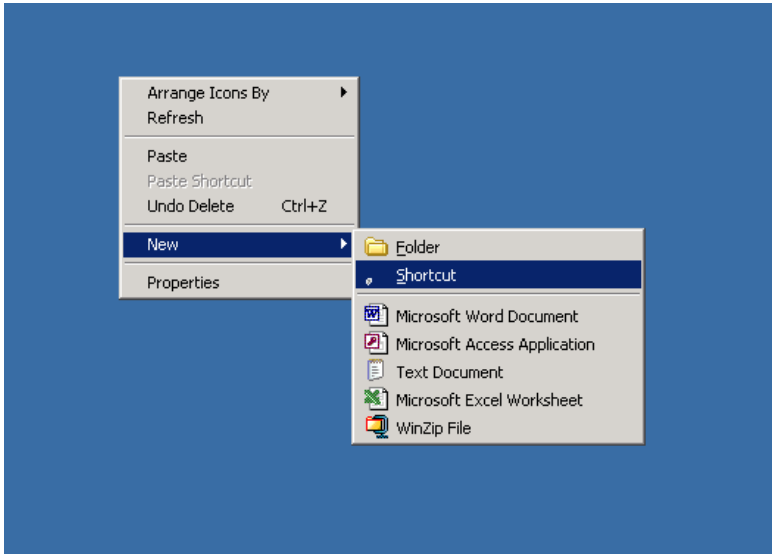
Arrange Icons By
Refresh

Paste
Paste Shortcut
Undo Delete Ctrl+Z

New

Properties

Folder
Shortcut

Microsoft Word Document
Microsoft Access Application
Text Document
Microsoft Excel Worksheet
WinZip File